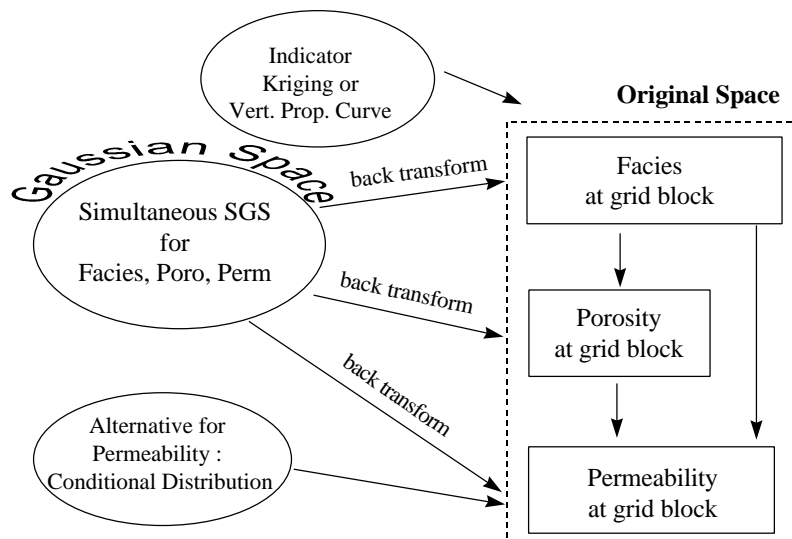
Indicator
Kriging or
Vert. Prop. Curve

Original Space

Gaussian Space

Simultaneous SGS
for
Facies, Poro, Perm

back transform

Facies
at grid block

back transform

Porosity
at grid block

back transform

Alternative for
Permeability :
Conditional Distribution

Permeability
at grid block